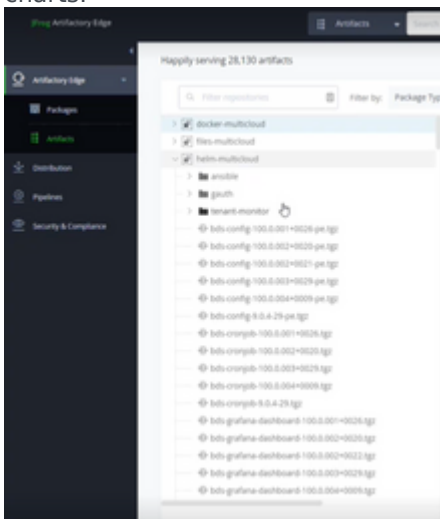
charts.

JFrog Artifactory Edge

Artifacts

Search

Artifactory Edge

Packages

Artifacts

Distribution

Pipelines

Security & Compliance

Happily serving 28,130 artifacts

Filter repositories

Filter by: Package Typ

docker-multicloud

files-multicloud

helm-multicloud

ansible

gauth

tenant-monitor

bds-config-100.0.001+0026-pe.tgz

bds-config-100.0.002+0020-pe.tgz

bds-config-100.0.002+0021-pe.tgz

bds-config-100.0.003+0029-pe.tgz

bds-config-100.0.004+0009-pe.tgz

bds-config-9.0.4-29-pe.tgz

bds-cronjob-100.0.001+0026.tgz

bds-cronjob-100.0.002+0020.tgz

bds-cronjob-100.0.003+0029.tgz

bds-cronjob-100.0.004+0009.tgz

bds-cronjob-9.0.4-29.tgz

bds-grafana-dashboard-100.0.001+0026.tgz

bds-grafana-dashboard-100.0.002+0022.tgz

bds-grafana-dashboard-100.0.002+0022.tgz

bds-grafana-dashboard-100.0.003+0029.tgz

bds-grafana-dashboard-100.0.004+0009.tgz